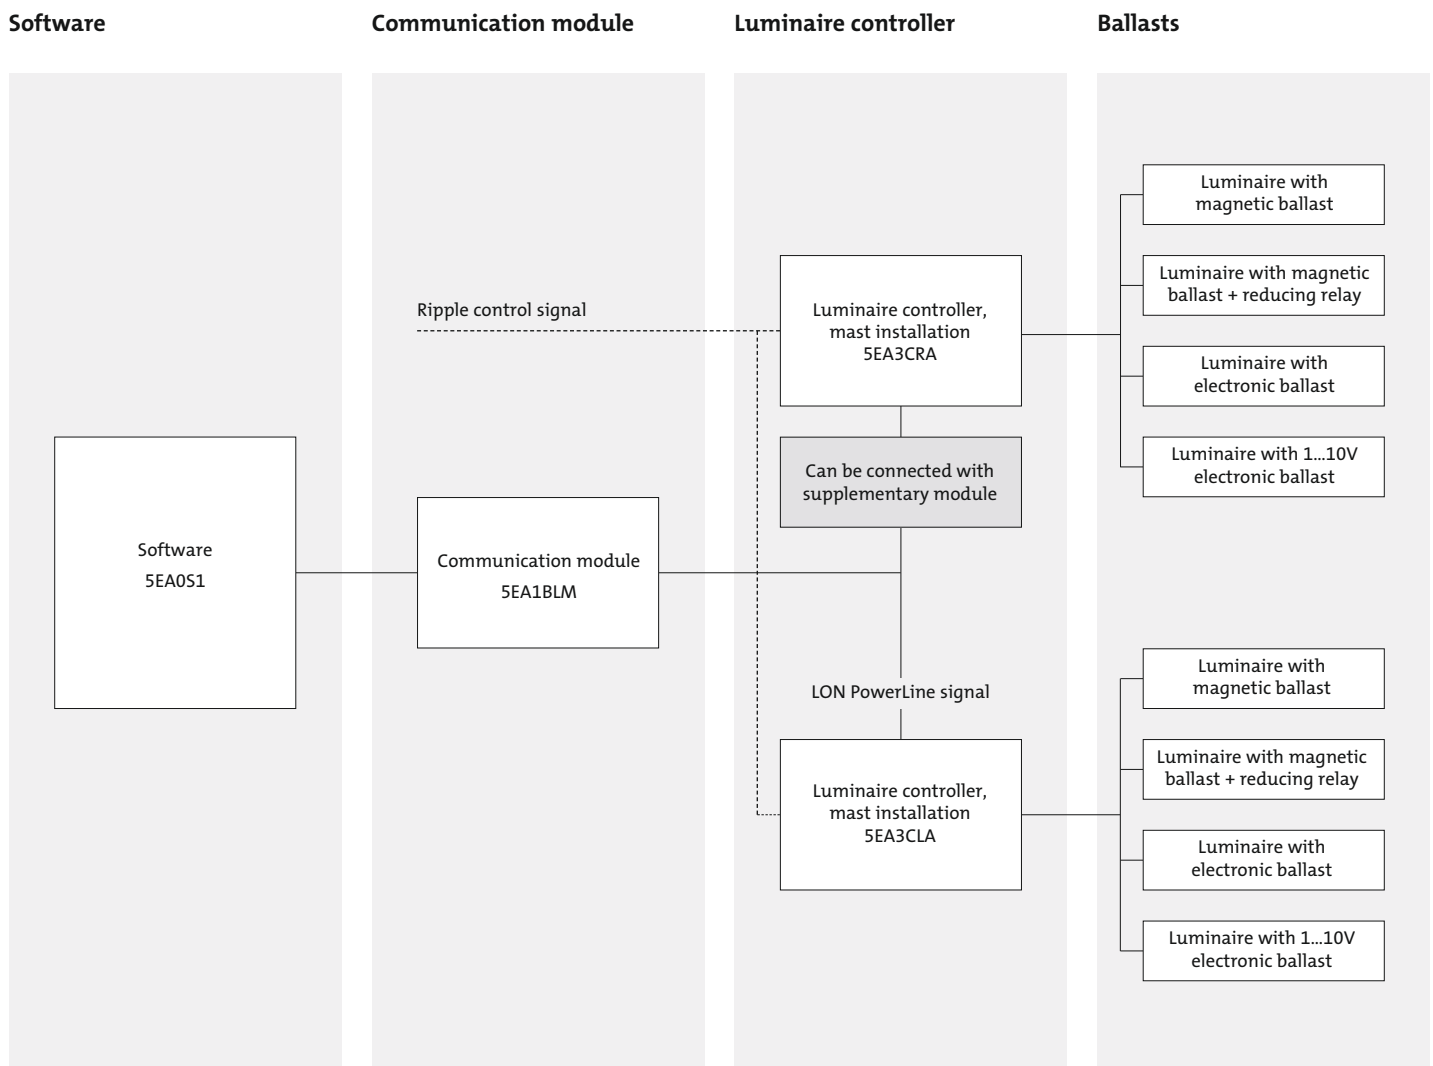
Software

Communication module

Luminaire controller

Ballasts

Luminaire with magnetic ballast

Luminaire with magnetic ballast + reducing relay

Ripple control signal

Luminaire controller, mast installation 5EA3CRA

Luminaire with electronic ballast

Luminaire with 1...10V electronic ballast

Can be connected with supplementary module

Software 5EA0S1

Communication module 5EA1BLM

LON PowerLine signal

Luminaire with magnetic ballast

Luminaire with magnetic ballast + reducing relay

Luminaire controller, mast installation 5EA3CLA

Luminaire with electronic ballast

Luminaire with 1...10V electronic ballast